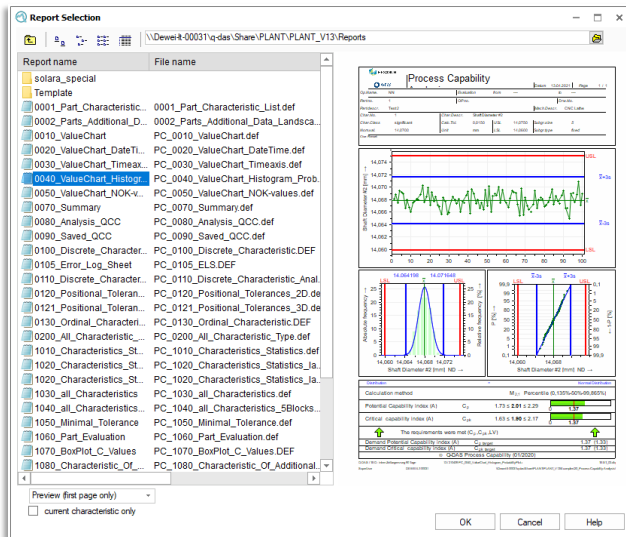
Report Selection

\\Dewei-it-00031\q-das\Share\PLANT\PLANT_V13\Reports

| Report name | File name |
|---|---|
| solara_special | |
| Template | |
| 0001_Part_Characteristic... | 0001_Part_Characteristic_List.def |
| 0002_Parts_Additional_D... | 0002_Parts_Additional_Data_Landsca... |
| 0010_ValueChart | PC_0010_ValueChart.def |
| 0020_ValueChart_DateTi... | PC_0020_ValueChart_DateTime.def |
| 0030_ValueChart_Timeax... | PC_0030_ValueChart_Timeaxis.def |
| 0040_ValueChart_Histogr... | PC_0040_ValueChart_Histogram_Prob... |
| 0050_ValueChart_NOK-v... | PC_0050_ValueChart_NOK-values.def |
| 0070_Summary | PC_0070_Summary.def |
| 0080_Analysis_QCC | PC_0080_Analysis_QCC.def |
| 0090_Saved_QCC | PC_0090_Saved_QCC.def |
| 0100_Discrete_Character... | PC_0100_Discrete_Characteristic.DEF |
| 0105_Error_Log_Sheet | PC_0105_ELS.DEF |
| 0110_Discrete_Character... | PC_0110_Discrete_Characteristic_Anal... |
| 0120_Positional_Toleran... | PC_0120_Positional_Tolerances_2D.de... |
| 0121_Positional_Toleran... | PC_0121_Positional_Tolerances_3D.de... |
| 0130_Ordinal_Characteri... | PC_0130_Ordinal_Characteristic.DEF |
| 0200_All_Characteristic_... | PC_0200_All_Characteristic_Type.def |
| 1010_Characteristics_St... | PC_1010_Characteristics_Statistics.def |
| 1020_Characteristics_St... | PC_1020_Characteristics_Statistics_la... |
| 1020_Characteristics_St... | PC_1020_Characteristics_Statistics_la... |
| 1030_all_Characteristics | PC_1030_all_Characteristics.def |
| 1040_all_Characteristics... | PC_1040_all_Characteristics_5Blocks... |
| 1050_Minimal_Tolerance | PC_1050_Minimal_Tolerance.def |
| 1060_Part_Evaluation | PC_1060_Part_Evaluation.def |
| 1070_BoxPlot_C_Values | PC_1070_BoxPlot_C_Values.DEF |
| 1080_Characteristic_Of_... | PC_1080_Characteristic_Of_Additional... |

Process Capability

USL
$\bar{x}$+3s
$\bar{x}$-3s
LSL
Shaft Diameter #2 [mm]
14.064108
14.071648
Absolute frequency
Relative frequency
Shaft Diameter #2 [mm] ND
Calculation method
Potential Capability Index (A)
$C_p$
1.73 ≤ 2.01 ≤ 2.29
1.37
Critical capability index (A)
$C_{pk}$
1.63 ≤ 1.90 ≤ 2.17
1.37
The requirements were met ($C_p$, $C_{pk}$ LV)
Demand Potential Capability Index (A)
Demand Critical Capability Index (A)
QGA3 Process Capability (61/2020)

Preview (first page only)
current characteristic only
OK
Cancel
Help